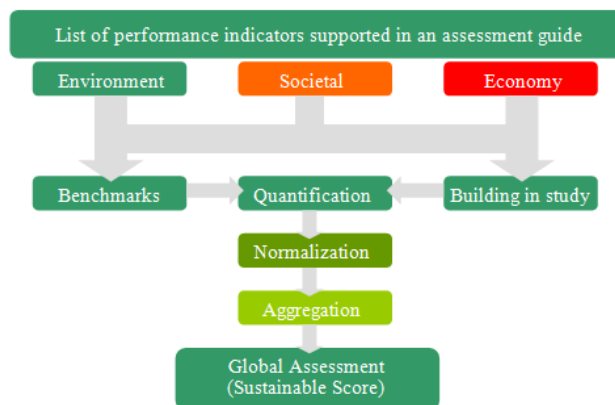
List of performance indicators supported in an assessment guide

Environment

Societal

Economy

Benchmarks

Quantification

Building in study

Normalization

Aggregation

Global Assessment
(Sustainable Score)